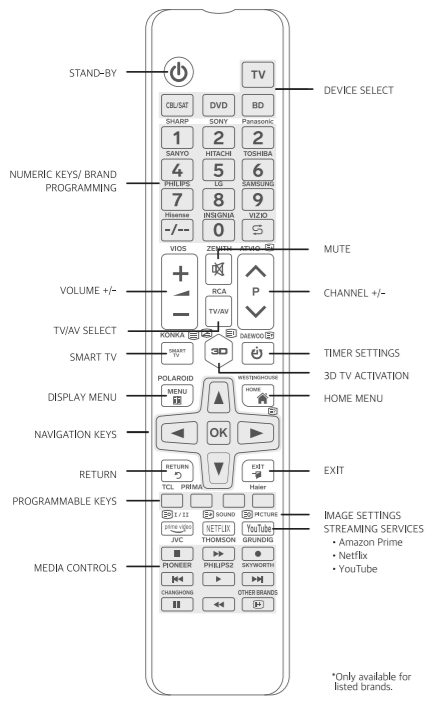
STAND-BY

TV

DEVICE SELECT

CBL/SAT DVD BD

SHARP SONY Panasonic

1 2 2

SANYO HITACHI TOSHIBA

NUMERIC KEYS/ BRAND PROGRAMMING

4 5 6

PHILIPS LG SAMSUNG

7 8 9

Hisense INSIGNIA VIZIO

-/-- 0

VIOS ZENITH AIWA

MUTE

VOLUME +/-

+

—

P

CHANNEL +/-

RCA

TV/AV

TV/AV SELECT

KONKA DAEWOO

SMART TV

SMART TV

3D

TIMER SETTINGS

3D TV ACTIVATION

POLAROID WESTINGHOUSE

DISPLAY MENU

MENU

HOME

HOME MENU

NAVIGATION KEYS

OK

RETURN

RETURN

EXIT

EXIT

TCL PRIMA Haier

PROGRAMMABLE KEYS

I / II SOUND PICTURE

IMAGE SETTINGS

STREAMING SERVICES

prime video NETFLIX YouTube

• Amazon Prime
• Netflix
• YouTube

JVC THOMSON GRUNDIG

MEDIA CONTROLS

PIONEER PHILIPS2 SKYWORTH

CHANGHONG OTHER BRANDS

*Only available for listed brands.